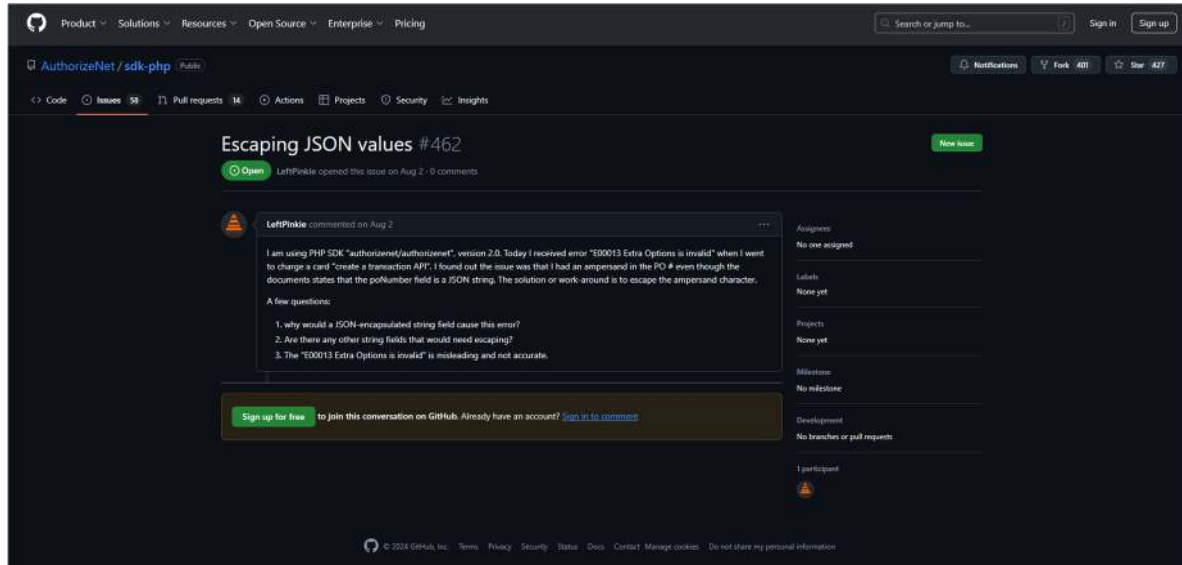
Product Solutions Resources Open Source Enterprise Pricing

Search or jump to... /

Sign in Sign up

AuthorizeNet / sdk-php Public

Notifications Fork 401 Star 427

<> Code Issues 58 Pull requests 14 Actions Projects Security Insights

Escaping JSON values #462

New issue

Open LeftPinkie opened this issue on Aug 2 · 0 comments

LeftPinkie commented on Aug 2

I am using PHP SDK "authorizenet/authorizenet", version 2.0. Today I received error "E00013 Extra Options is invalid" when I went to charge a card "create a transaction API". I found out the issue was that I had an ampersand in the PO # even though the documents states that the poNumber field is a JSON string. The solution or work-around is to escape the ampersand character.

A few questions:

1. why would a JSON-encapsulated string field cause this error?
2. Are there any other string fields that would need escaping?
3. The "E00013 Extra Options is invalid" is misleading and not accurate.

Assignees
No one assigned

Labels
None yet

Projects
None yet

Milestone
No milestone

Development
No branches or pull requests

1 participant

Sign up for free to join this conversation on GitHub. Already have an account? Sign in to comment

© 2024 GitHub, Inc. Terms Privacy Security Status Docs Contact Manage cookies Do not share my personal information